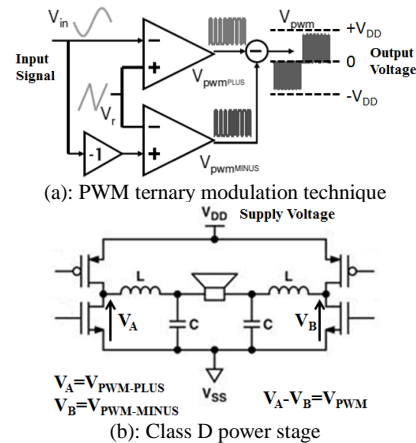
$V_{in}$

Input Signal

$V_r$

-1

$V_{pwm^{PLUS}}$

$V_{pwm^{MINUS}}$

$V_{pwm}$

$+V_{DD}$

0

$-V_{DD}$

Output Voltage

(a): PWM ternary modulation technique

$V_{DD}$ Supply Voltage

L

L

C

C

$V_A$

$V_B$

$V_{SS}$

$V_A$=$V_{PWM-PLUS}$
$V_B$=$V_{PWM-MINUS}$

$V_A$-$V_B$=$V_{PWM}$

(b): Class D power stage